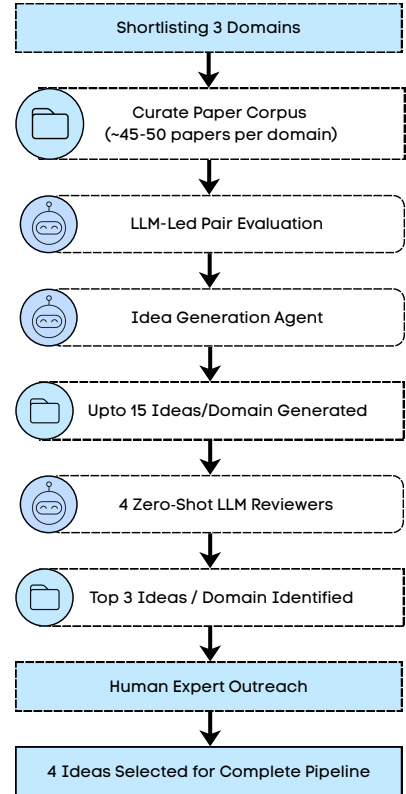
Shortlisting 3 Domains

Curate Paper Corpus (~45-50 papers per domain)

LLM-Led Pair Evaluation

Idea Generation Agent

Upto 15 Ideas/Domain Generated

4 Zero-Shot LLM Reviewers

Top 3 Ideas / Domain Identified

Human Expert Outreach

4 Ideas Selected for Complete Pipeline